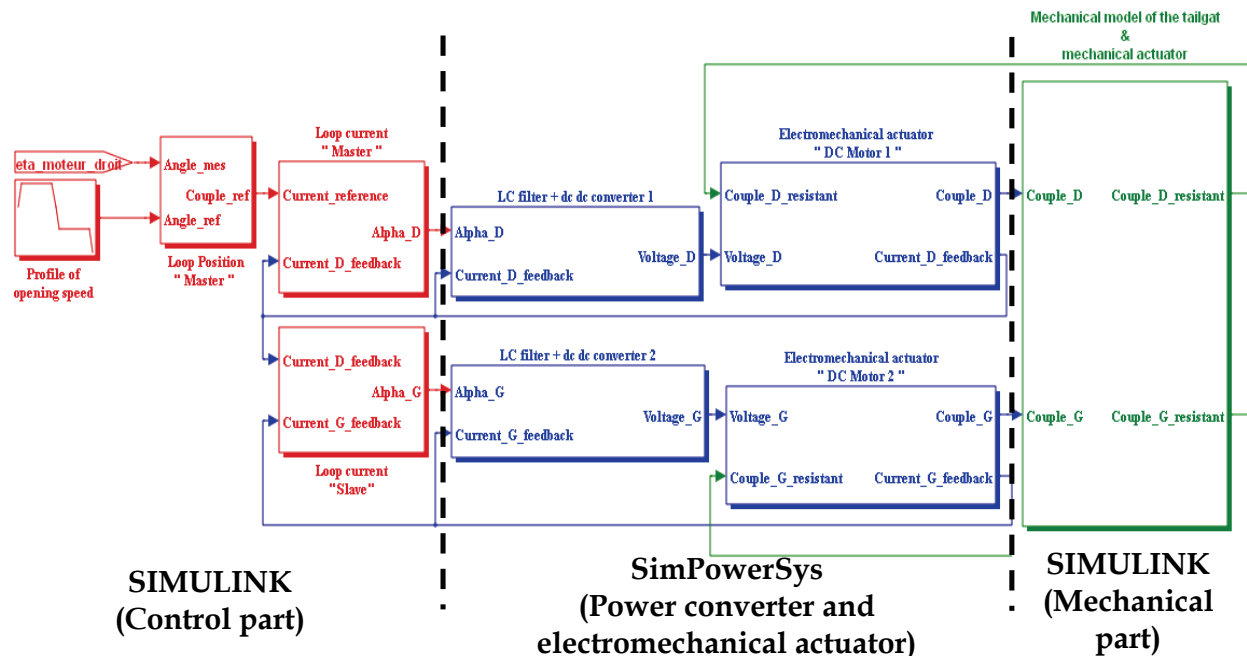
Mechanical model of the tailgat
&
mechanical actuator

eta_moteur_droit

Angle_mes
Couple_ref
Angle_ref

Profile of opening speed

Loop Position " Master "

Loop current " Master "

Current_reference
Alpha_D
Current_D_feedback

LC filter + dc dc converter 1
Alpha_D
Current_D_feedback
Voltage_D

Electromechanical actuator " DC Motor 1 "
Couple_D_resistant
Couple_D
Voltage_D
Current_D_feedback

Couple_D
Couple_D_resistant

Current_D_feedback
Alpha_G
Current_G_feedback

Loop current "Slave"

LC filter + dc dc converter 2
Alpha_G
Current_G_feedback
Voltage_G

Electromechanical actuator " DC Motor 2 "
Voltage_G
Couple_G
Couple_G_resistant
Current_G_feedback

Couple_G
Couple_G_resistant

SIMULINK
(Control part)

SimPowerSys
(Power converter and electromechanical actuator)

SIMULINK
(Mechanical part)